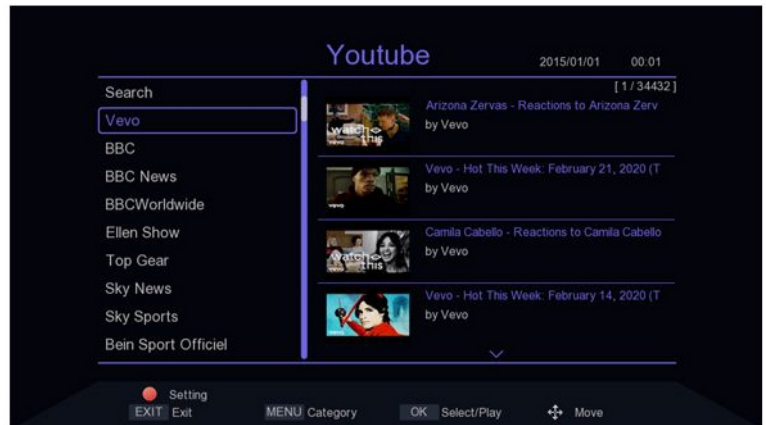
Youtube
2015/01/01 00:01
[ 1 / 34432 ]

Search
Vevo
BBC
BBC News
BBCWorldwide
Ellen Show
Top Gear
Sky News
Sky Sports
Bein Sport Officiel

Arizona Zervas - Reactions to Arizona Zerv
by Vevo

Vevo - Hot This Week: February 21, 2020 (T
by Vevo

Camila Cabello - Reactions to Camila Cabello
by Vevo

Vevo - Hot This Week: February 14, 2020 (T
by Vevo

Setting
EXIT Exit
MENU Category
OK Select/Play
Move